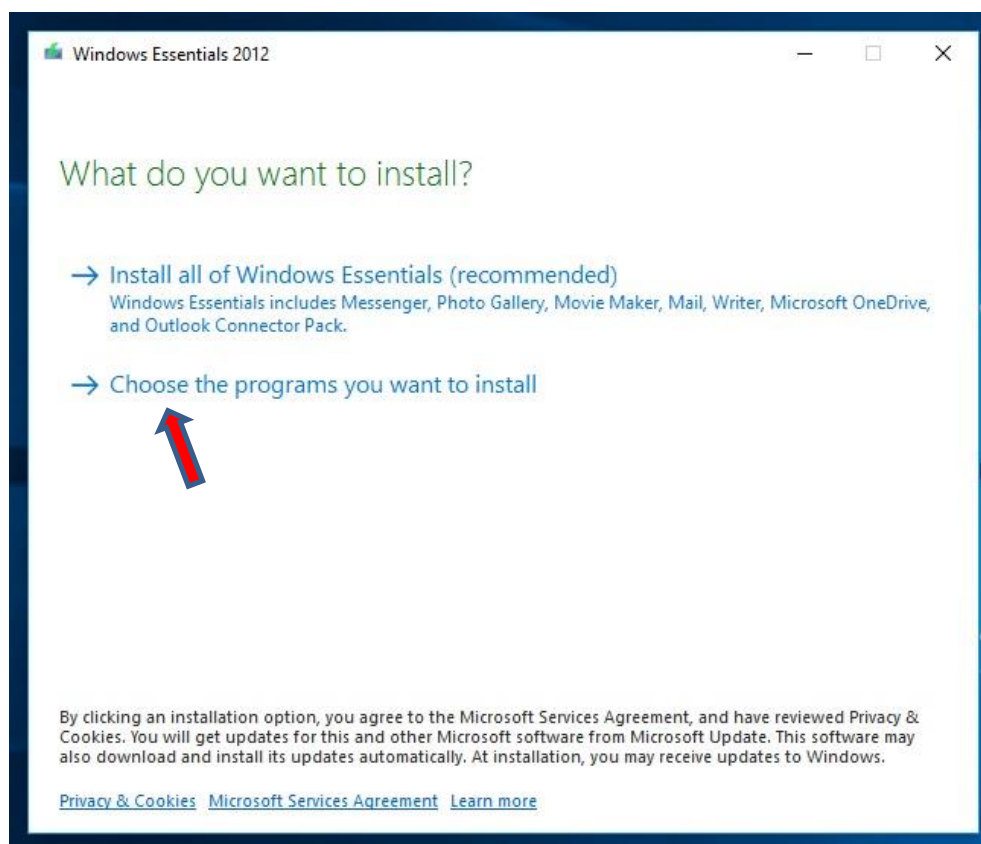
Windows Essentials 2012

What do you want to install?

→ Install all of Windows Essentials (recommended)
Windows Essentials includes Messenger, Photo Gallery, Movie Maker, Mail, Writer, Microsoft OneDrive, and Outlook Connector Pack.

→ Choose the programs you want to install

By clicking an installation option, you agree to the Microsoft Services Agreement, and have reviewed Privacy & Cookies. You will get updates for this and other Microsoft software from Microsoft Update. This software may also download and install its updates automatically. At installation, you may receive updates to Windows.

Privacy & Cookies Microsoft Services Agreement Learn more